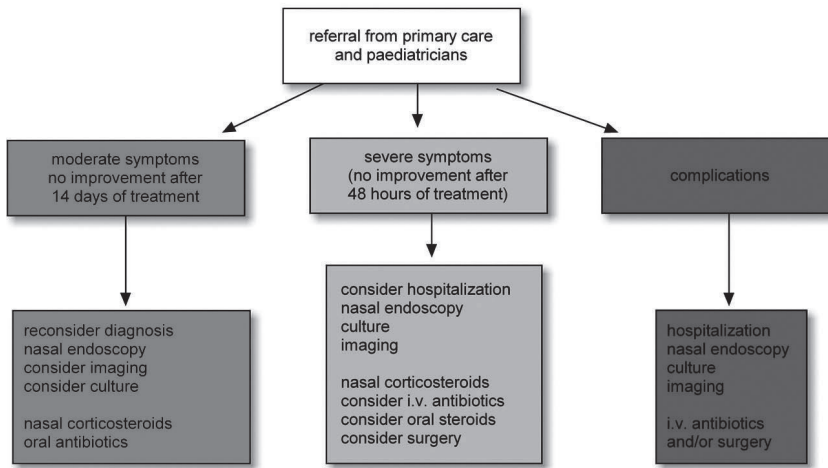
referral from primary care and paediatricians

moderate symptoms
no improvement after
14 days of treatment

severe symptoms
(no improvement after
48 hours of treatment)

complications

reconsider diagnosis
nasal endoscopy
consider imaging
consider culture

nasal corticosteroids
oral antibiotics

consider hospitalization
nasal endoscopy
culture
imaging

nasal corticosteroids
consider i.v. antibiotics
consider oral steroids
consider surgery

hospitalization
nasal endoscopy
culture
imaging

i.v. antibiotics
and/or surgery